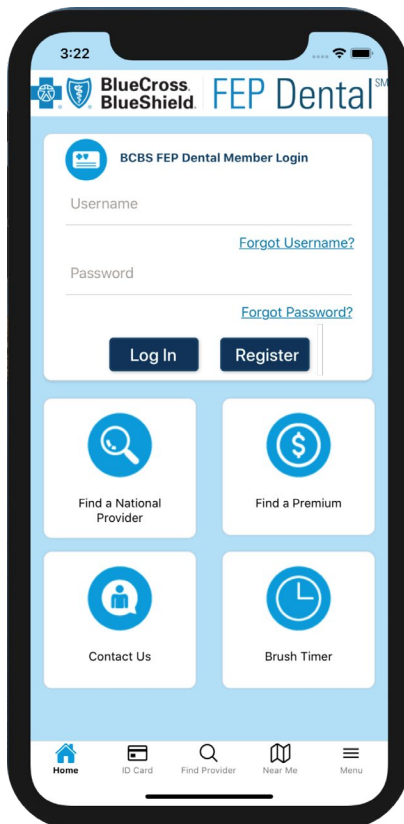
3:22

BlueCross. BlueShield. FEP Dental℠

BCBS FEP Dental Member Login

Username

Forgot Username?

Password

Forgot Password?

Log In

Register

Find a National Provider

Find a Premium

Contact Us

Brush Timer

Home

ID Card

Find Provider

Near Me

Menu